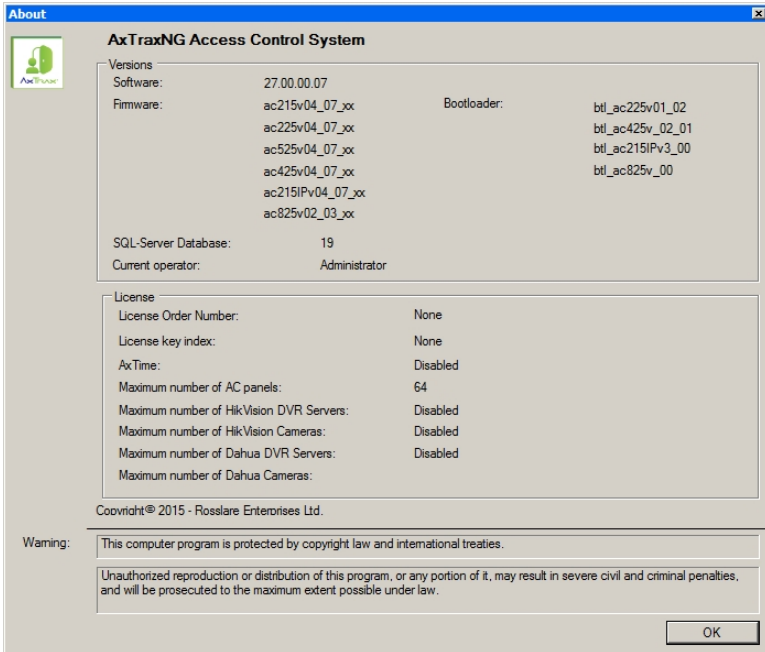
About

AxTrax

AxTraxNG Access Control System

Versions

Software: 27.00.00.07

Firmware: ac215v04_07_xx
ac225v04_07_xx
ac525v04_07_xx
ac425v04_07_xx
ac215IPv04_07_xx
ac825v02_03_xx

Bootloader: btl_ac225v01_02
btl_ac425v_02_01
btl_ac215IPv3_00
btl_ac825v_00

SQL-Server Database: 19

Current operator: Administrator

License

| | |
|---|---|
| License Order Number: | None |
| License key index: | None |
| AxTime: | Disabled |
| Maximum number of AC panels: | 64 |
| Maximum number of HikVision DVR Servers: | Disabled |
| Maximum number of HikVision Cameras: | Disabled |
| Maximum number of Dahua DVR Servers: | Disabled |
| Maximum number of Dahua Cameras: | |

Copyright© 2015 - Rosslare Enterprises Ltd.

Warning: This computer program is protected by copyright law and international treaties.

Unauthorized reproduction or distribution of this program, or any portion of it, may result in severe civil and criminal penalties, and will be prosecuted to the maximum extent possible under law.

OK